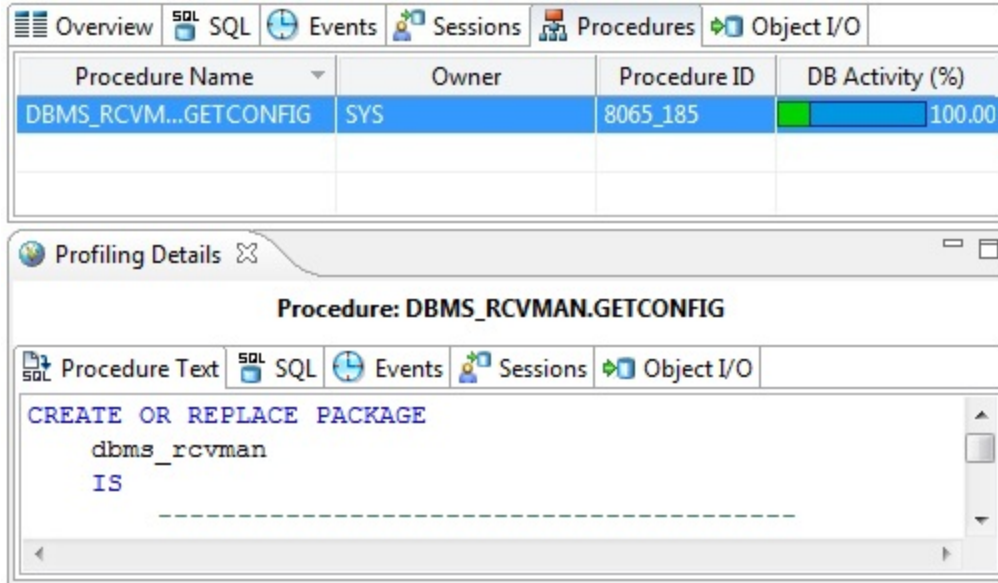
Overview | SQL | Events | Sessions | Procedures | Object I/O

| Procedure Name | Owner | Procedure ID | DB Activity (%) |
|---|---|---|---|
| DBMS_RCVM...GETCONFIG | SYS | 8065_185 | 100.00 |
| | | | |
| | | | |

Profiling Details

Procedure: DBMS_RCVMAN.GETCONFIG

Procedure Text | SQL | Events | Sessions | Object I/O

CREATE OR REPLACE PACKAGE
dbms_rcvman
IS
---------------------------------------